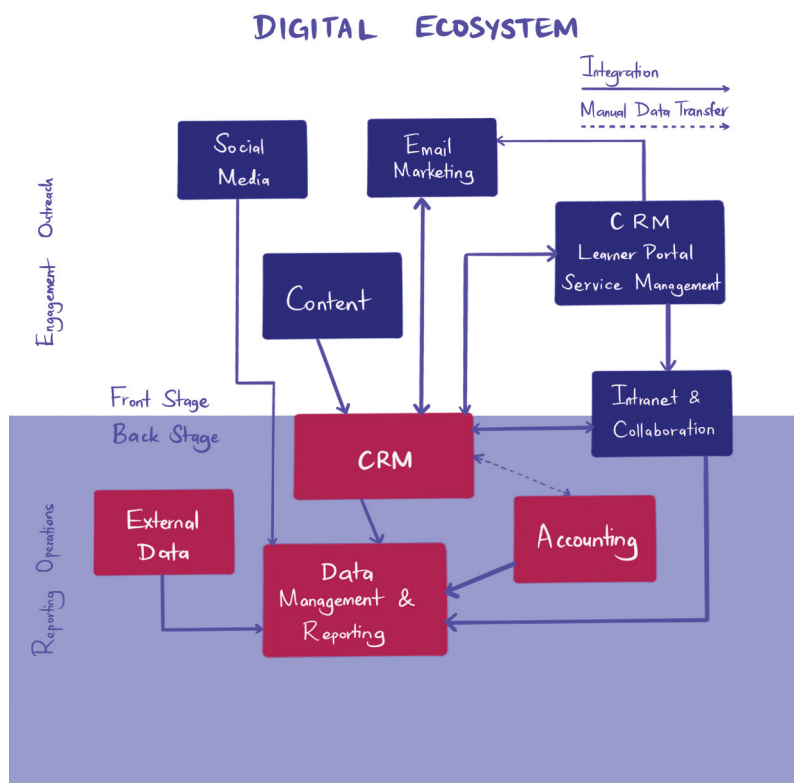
DIGITAL ECOSYSTEM

Integration

Manual Data Transfer

Engagement Outreach

Social Media

Email Marketing

CRM
Learner Portal
Service Management

Content

Front Stage

Back Stage

CRM

Intranet & Collaboration

Reporting Operations

External Data

Accounting

Data Management & Reporting